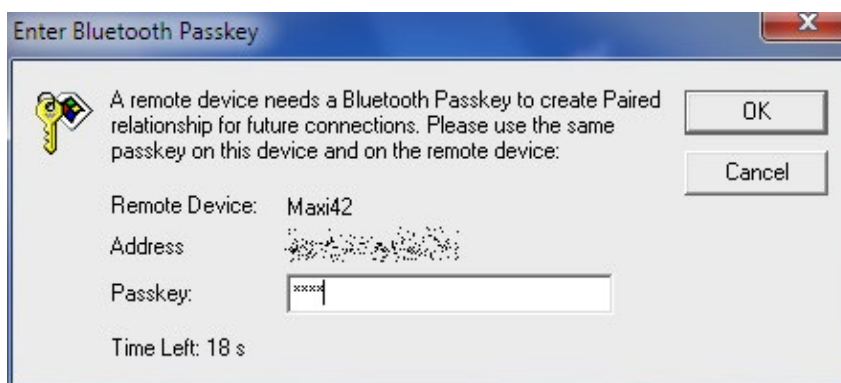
Enter Bluetooth Passkey

A remote device needs a Bluetooth Passkey to create Paired relationship for future connections. Please use the same passkey on this device and on the remote device:

OK

Cancel

Remote Device: Maxi42

Address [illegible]

Passkey: ****

Time Left: 18 s